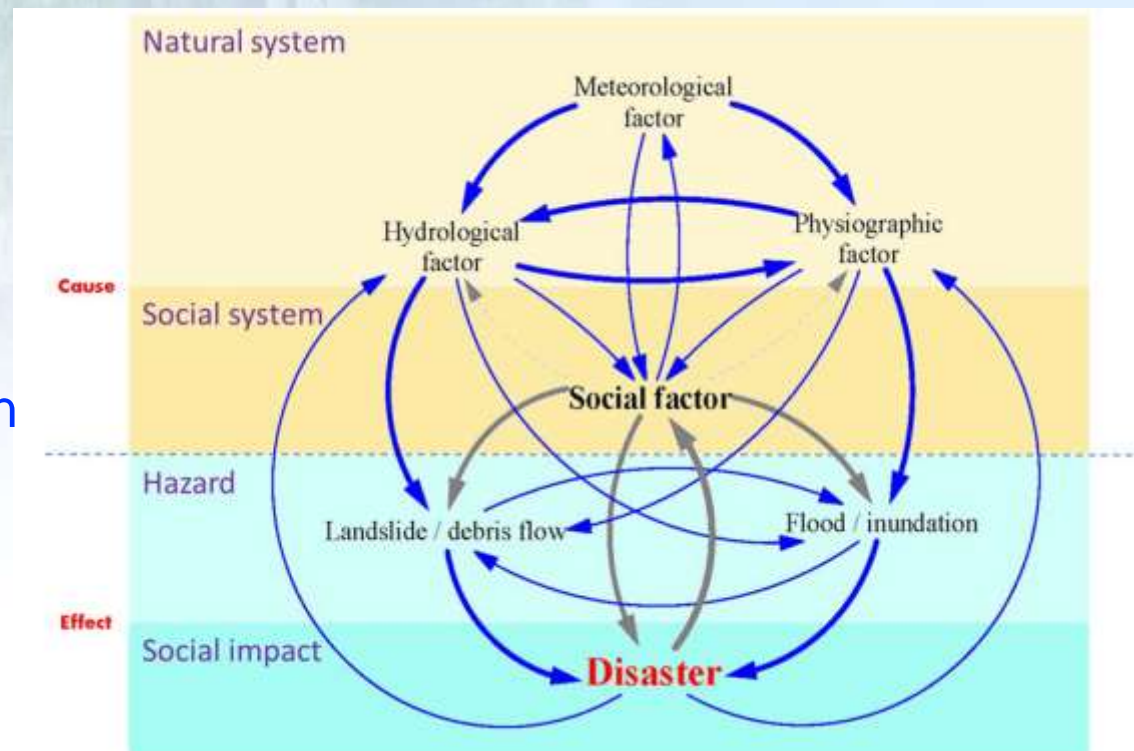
Natural system

Meteorological factor

Hydrological factor

Physiographic factor

Cause

Social system

n

Social factor

Hazard

Landslide / debris flow

Flood / inundation

Effect

Social impact

Disaster